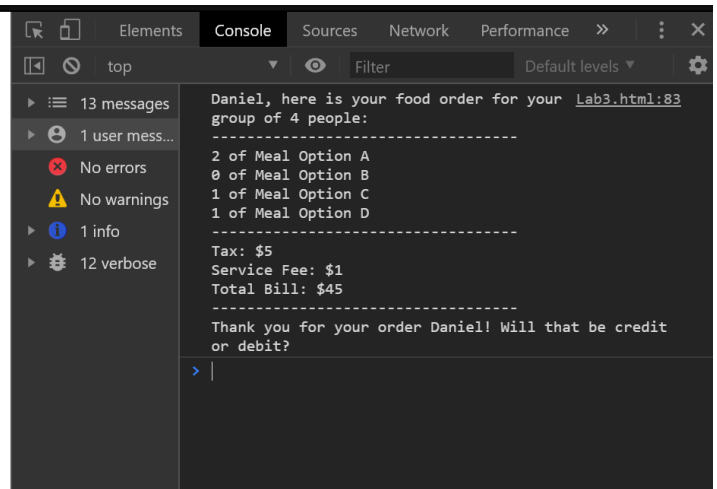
Elements Console Sources Network Performance »

top Filter Default levels

13 messages
1 user mess...
No errors
No warnings
1 info
12 verbose

Daniel, here is your food order for your group of 4 people: Lab3.html:83
----------------------------------
2 of Meal Option A
0 of Meal Option B
1 of Meal Option C
1 of Meal Option D
----------------------------------
Tax: $5
Service Fee: $1
Total Bill: $45
----------------------------------
Thank you for your order Daniel! Will that be credit or debit?

>